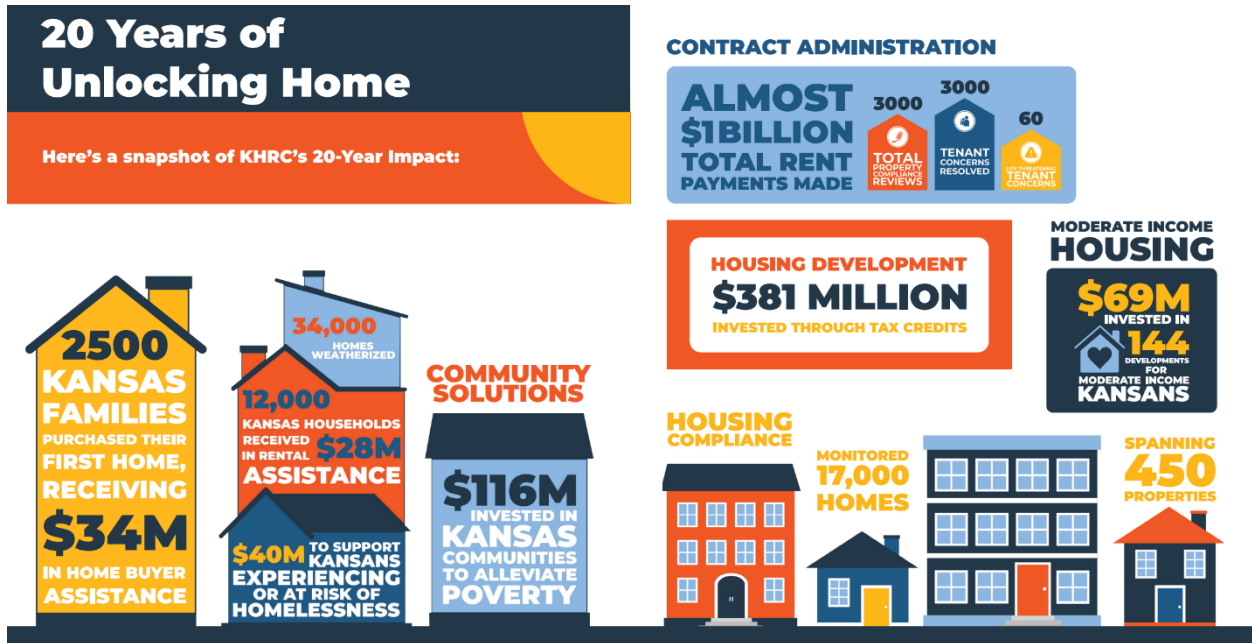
20 Years of Unlocking Home

Here's a snapshot of KHRC's 20-Year Impact:

CONTRACT ADMINISTRATION

ALMOST $1BILLION TOTAL RENT PAYMENTS MADE

3000 TOTAL PROPERTY COMPLIANCE REVIEWS

3000 TENANT CONCERNS RESOLVED

60 LIFE THREATENING TENANT CONCERNS

HOUSING DEVELOPMENT
$381 MILLION
INVESTED THROUGH TAX CREDITS

MODERATE INCOME HOUSING

$69M INVESTED IN 144 DEVELOPMENTS FOR MODERATE INCOME KANSANS

2500 KANSAS FAMILIES PURCHASED THEIR FIRST HOME, RECEIVING $34M IN HOME BUYER ASSISTANCE

34,000 HOMES WEATHERIZED

12,000 KANSAS HOUSEHOLDS RECEIVED $28M IN RENTAL ASSISTANCE

$40M TO SUPPORT KANSANS EXPERIENCING OR AT RISK OF HOMELESSNESS

COMMUNITY SOLUTIONS

$116M INVESTED IN KANSAS COMMUNITIES TO ALLEVIATE POVERTY

HOUSING COMPLIANCE

MONITORED 17,000 HOMES

SPANNING 450 PROPERTIES

11